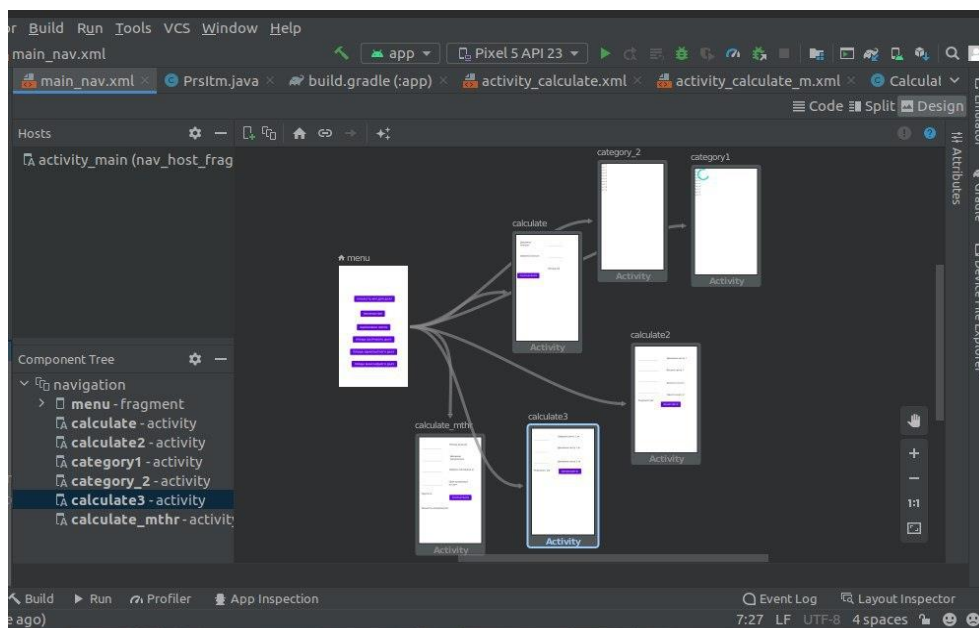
r Build Run Tools VCS Window Help
main_nav.xml
app
Pixel 5 API 23
main_nav.xml × PrsItm.java × build.gradle (:app) × activity_calculate.xml × activity_calculate_m.xml × Calcula
Code Split Design
Hosts
activity_main (nav_host_frag
Component Tree
navigation
menu - fragment
calculate - activity
calculate2 - activity
category1 - activity
category_2 - activity
calculate3 - activity
calculate_mthr - activity
menu
calculate
Activity
category_2
Activity
category1
Activity
calculate2
Activity
calculate_mthr
Activity
calculate3
Activity
Attributes
1:1
Build Run Profiler App Inspection
Event Log Layout Inspector
e ago)
7:27 LF UTF-8 4 spaces